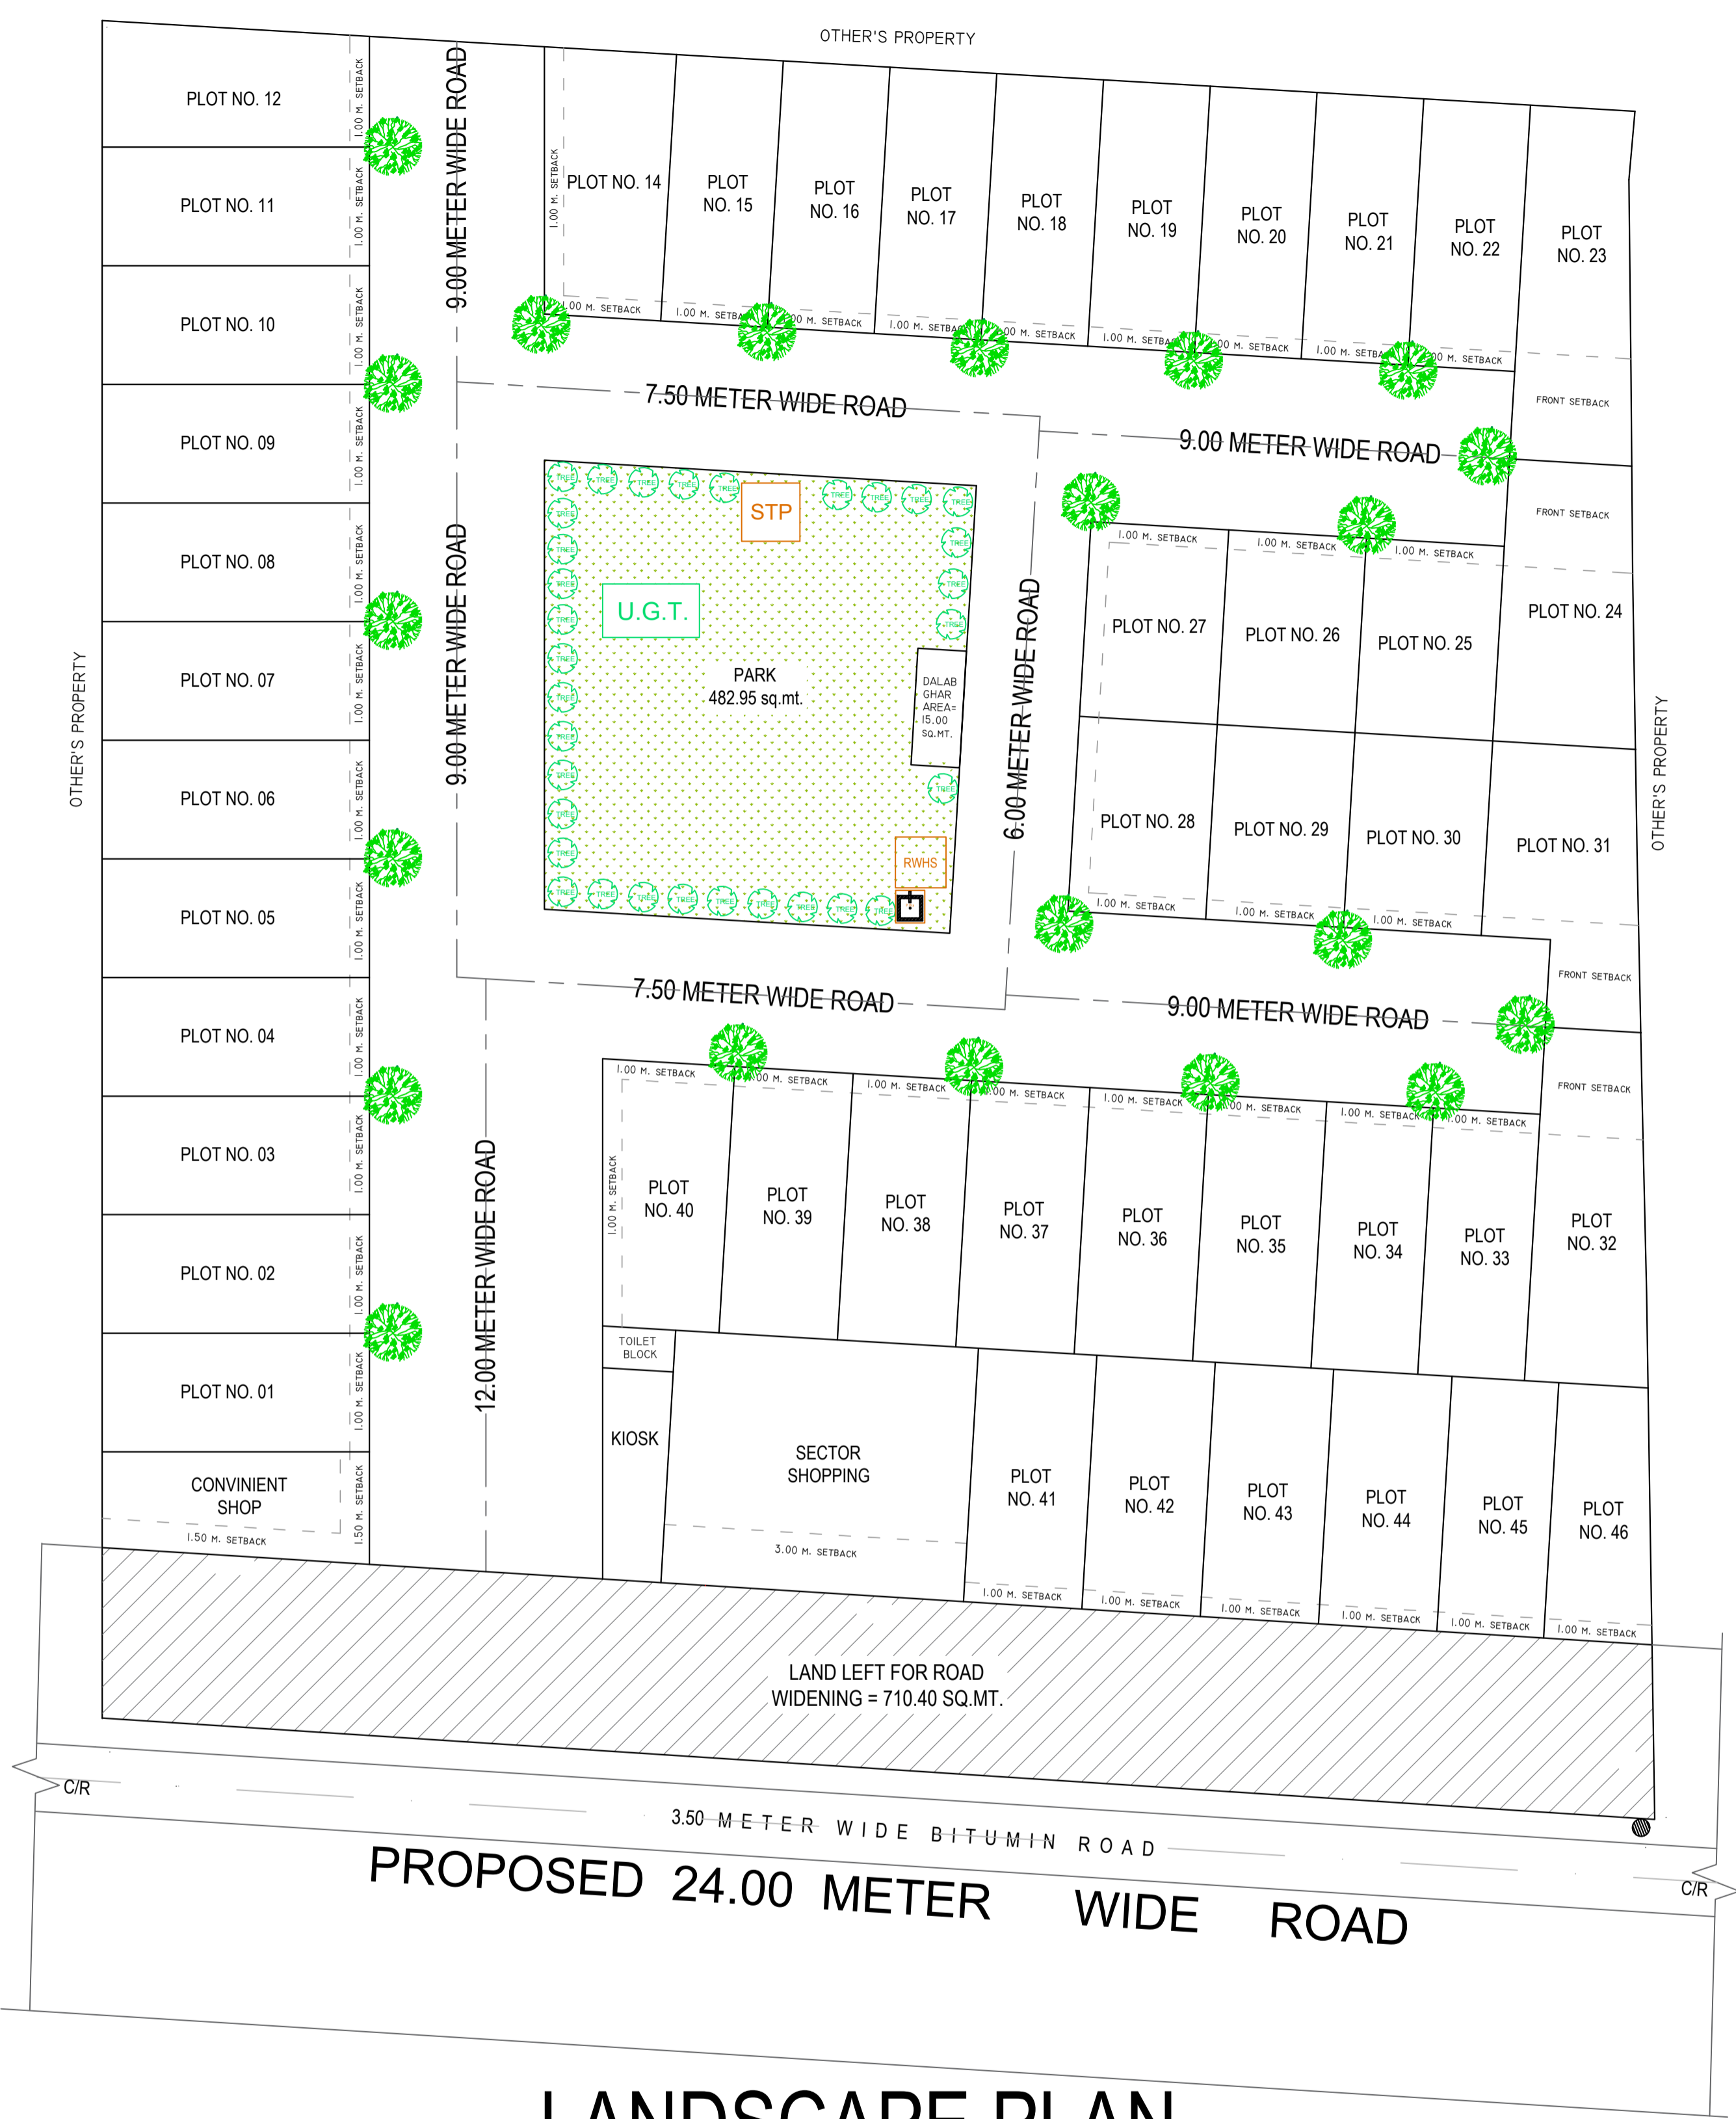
OTHER'S PROPERTY

PLOT NO. 12
PLOT NO. 11
PLOT NO. 10
PLOT NO. 09
PLOT NO. 08
PLOT NO. 07
PLOT NO. 06
PLOT NO. 05
PLOT NO. 04
PLOT NO. 03
PLOT NO. 02
PLOT NO. 01
CONVINIENT SHOP
1.50 M. SETBACK

OTHER'S PROPERTY

9.00 METER WIDE ROAD
9.00 METER WIDE ROAD
12.00 METER WIDE ROAD

PLOT NO. 14
PLOT NO. 15
PLOT NO. 16
PLOT NO. 17
PLOT NO. 18
PLOT NO. 19
PLOT NO. 20
PLOT NO. 21
PLOT NO. 22
PLOT NO. 23

1.00 M. SETBACK

7.50 METER WIDE ROAD
9.00 METER WIDE ROAD
FRONT SETBACK

STP
U.G.T.
PARK
482.95 sq.mt.
DALAB GHAR AREA= 15.00 SQ.MT.
RWHS
TREE

6.00 METER WIDE ROAD

PLOT NO. 27
PLOT NO. 26
PLOT NO. 25
PLOT NO. 24
PLOT NO. 28
PLOT NO. 29
PLOT NO. 30
PLOT NO. 31

OTHER'S PROPERTY

7.50 METER WIDE ROAD
9.00 METER WIDE ROAD

PLOT NO. 40
PLOT NO. 39
PLOT NO. 38
PLOT NO. 37
PLOT NO. 36
PLOT NO. 35
PLOT NO. 34
PLOT NO. 33
PLOT NO. 32

TOILET BLOCK
KIOSK
SECTOR SHOPPING
3.00 M. SETBACK

PLOT NO. 41
PLOT NO. 42
PLOT NO. 43
PLOT NO. 44
PLOT NO. 45
PLOT NO. 46

LAND LEFT FOR ROAD WIDENING = 710.40 SQ.MT.

C/R
3.50 METER WIDE BITUMIN ROAD
C/R

PROPOSED 24.00 METER WIDE ROAD

LANDSCAPE PLAN